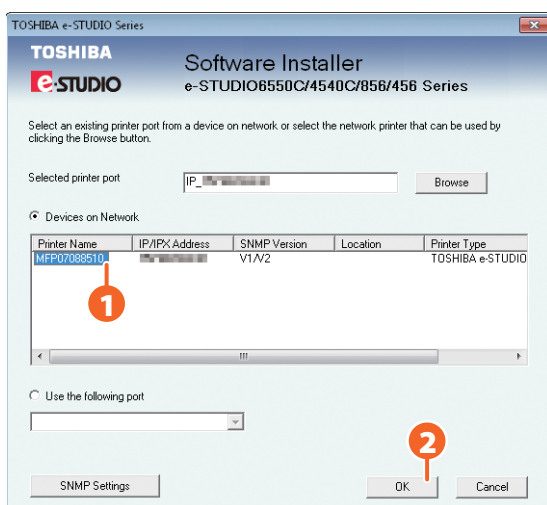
TOSHIBA e-STUDIO Series

TOSHIBA
e-STUDIO

Software Installer
e-STUDIO6550C/4540C/856/456 Series

Select an existing printer port from a device on network or select the network printer that can be used by clicking the Browse button.

Selected printer port IP_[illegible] Browse

Devices on Network

| Printer Name | IP/IPX Address | SNMP Version | Location | Printer Type |
|---|---|---|---|---|
| MFP07088510 | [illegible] | V1/V2 | | TOSHIBA e-STUDIO |

1

Use the following port

2

SNMP Settings OK Cancel